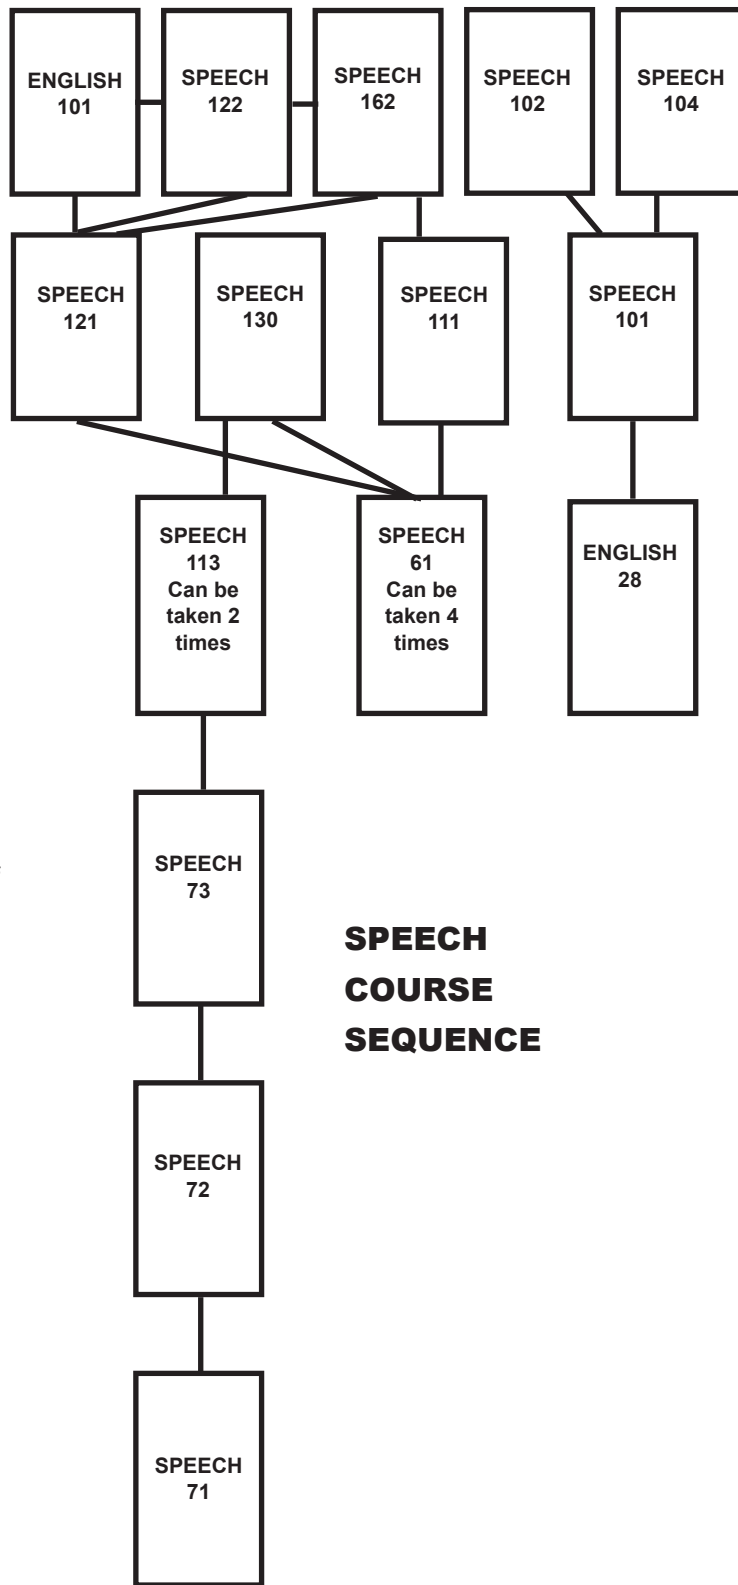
ENGLISH 101

SPEECH 122

SPEECH 162

SPEECH 102

SPEECH 104

SPEECH 121

SPEECH 130

SPEECH 111

SPEECH 101

SPEECH 113 Can be taken 2 times

SPEECH 61 Can be taken 4 times

ENGLISH 28

SPEECH 73

SPEECH COURSE SEQUENCE

SPEECH 72

SPEECH 71